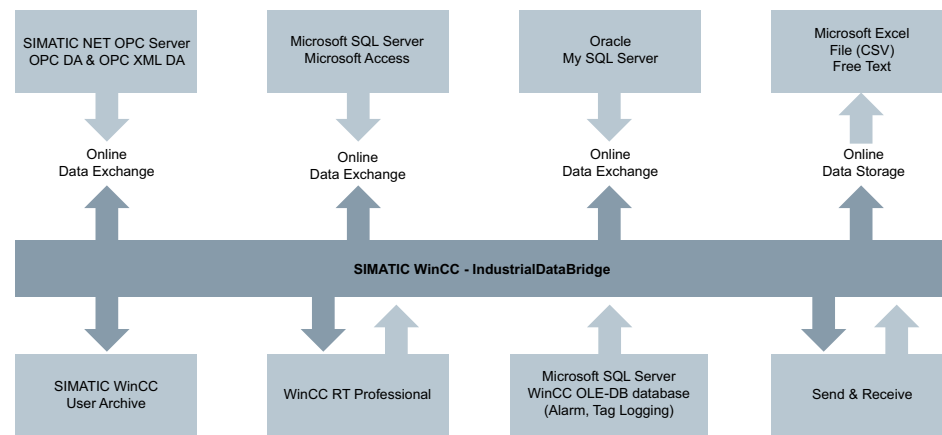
SIMATIC NET OPC Server
OPC DA & OPC XML DA

Microsoft SQL Server
Microsoft Access

Oracle
My SQL Server

Microsoft Excel
File (CSV)
Free Text

Online
Data Exchange

Online
Data Exchange

Online
Data Exchange

Online
Data Storage

SIMATIC WinCC - IndustrialDataBridge

SIMATIC WinCC
User Archive

WinCC RT Professional

Microsoft SQL Server
WinCC OLE-DB database
(Alarm, Tag Logging)

Send & Receive